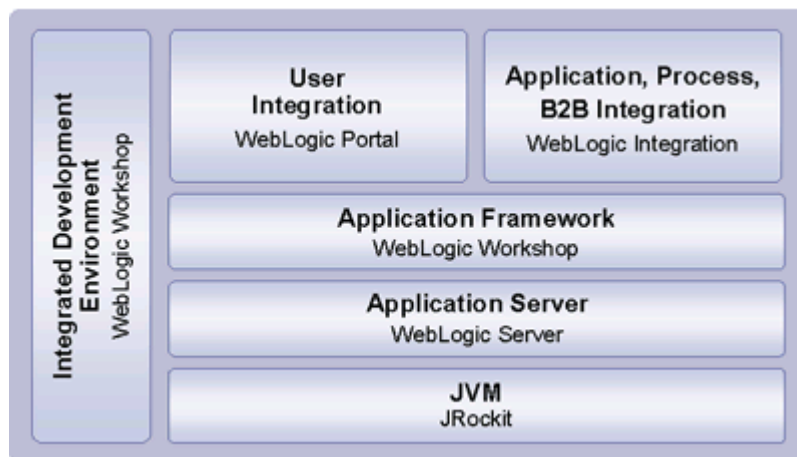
Integrated Development Environment
WebLogic Workshop

User Integration
WebLogic Portal

Application, Process, B2B Integration
WebLogic Integration

Application Framework
WebLogic Workshop

Application Server
WebLogic Server

JVM
JRockit